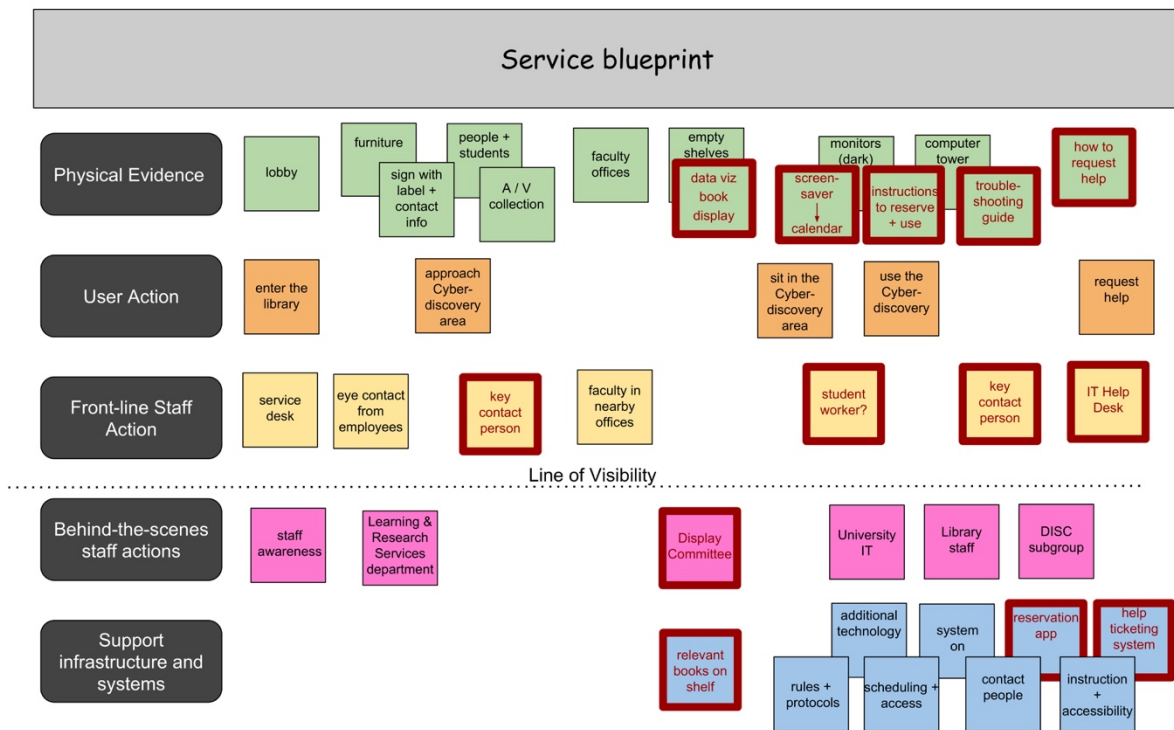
Service blueprint

Physical Evidence

lobby

furniture

sign with label + contact info

people + students

A / V collection

faculty offices

empty shelves

data viz book display

monitors (dark)

screen-saver → calendar

instructions to reserve + use

computer tower

trouble-shooting guide

how to request help

User Action

enter the library

approach Cyber-discovery area

sit in the Cyber-discovery area

use the Cyber-discovery

request help

Front-line Staff Action

service desk

eye contact from employees

key contact person

faculty in nearby offices

student worker?

key contact person

IT Help Desk

Line of Visibility

Behind-the-scenes staff actions

staff awareness

Learning & Research Services department

Display Committee

University IT

Library staff

DISC subgroup

Support infrastructure and systems

relevant books on shelf

additional technology

system on

reservation app

help ticketing system

rules + protocols

scheduling + access

contact people

instruction + accessibility